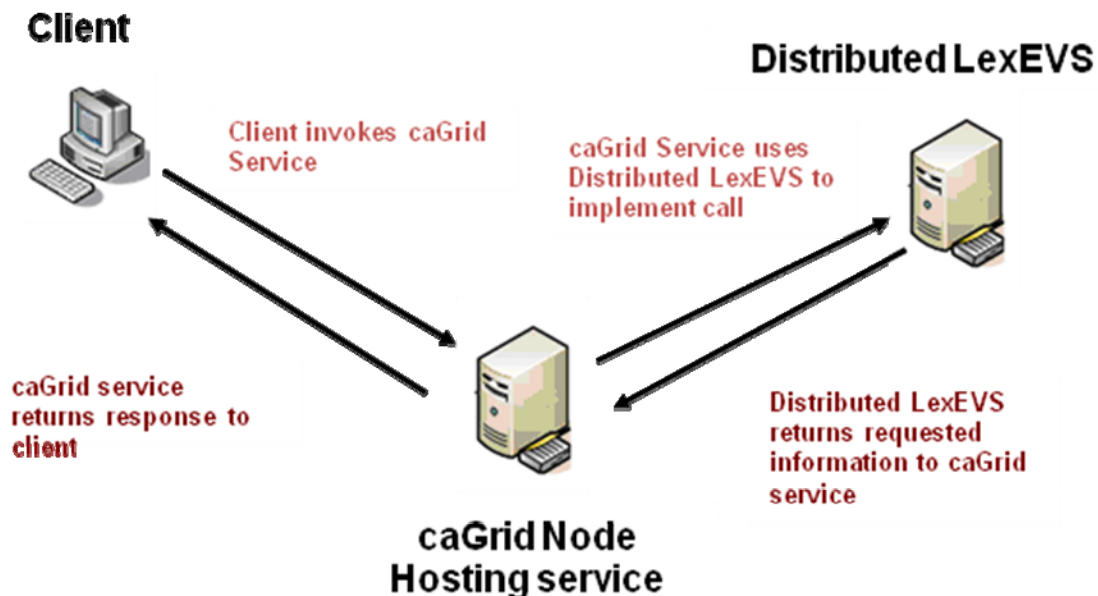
Client

Distributed LexEVS

Client invokes caGrid Service

caGrid Service uses Distributed LexEVS to implement call

caGrid service returns response to client

Distributed LexEVS returns requested information to caGrid service

caGrid Node Hosting service